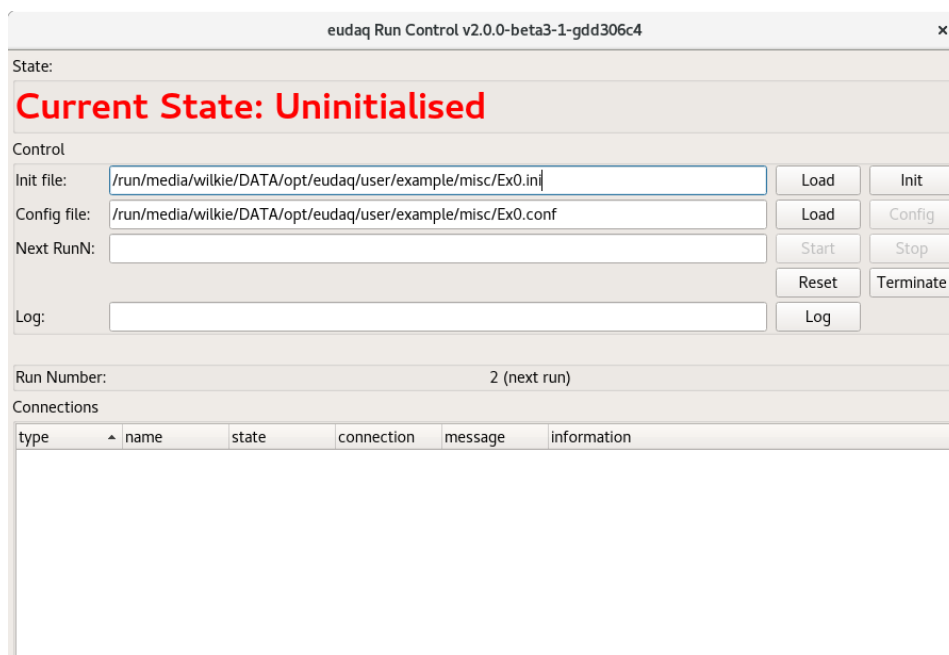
eudaq Run Control v2.0.0-beta3-1-gdd306c4

×

State:

Current State: Uninitialised

Control

Init file: /run/media/wilkie/DATA/opt/eudaq/user/example/misc/Ex0.ini Load Init

Config file: /run/media/wilkie/DATA/opt/eudaq/user/example/misc/Ex0.conf Load Config

Next RunN: Start Stop

Reset Terminate

Log: Log

Run Number: 2 (next run)

Connections

| type | name | state | connection | message | information |
|---|---|---|---|---|---|